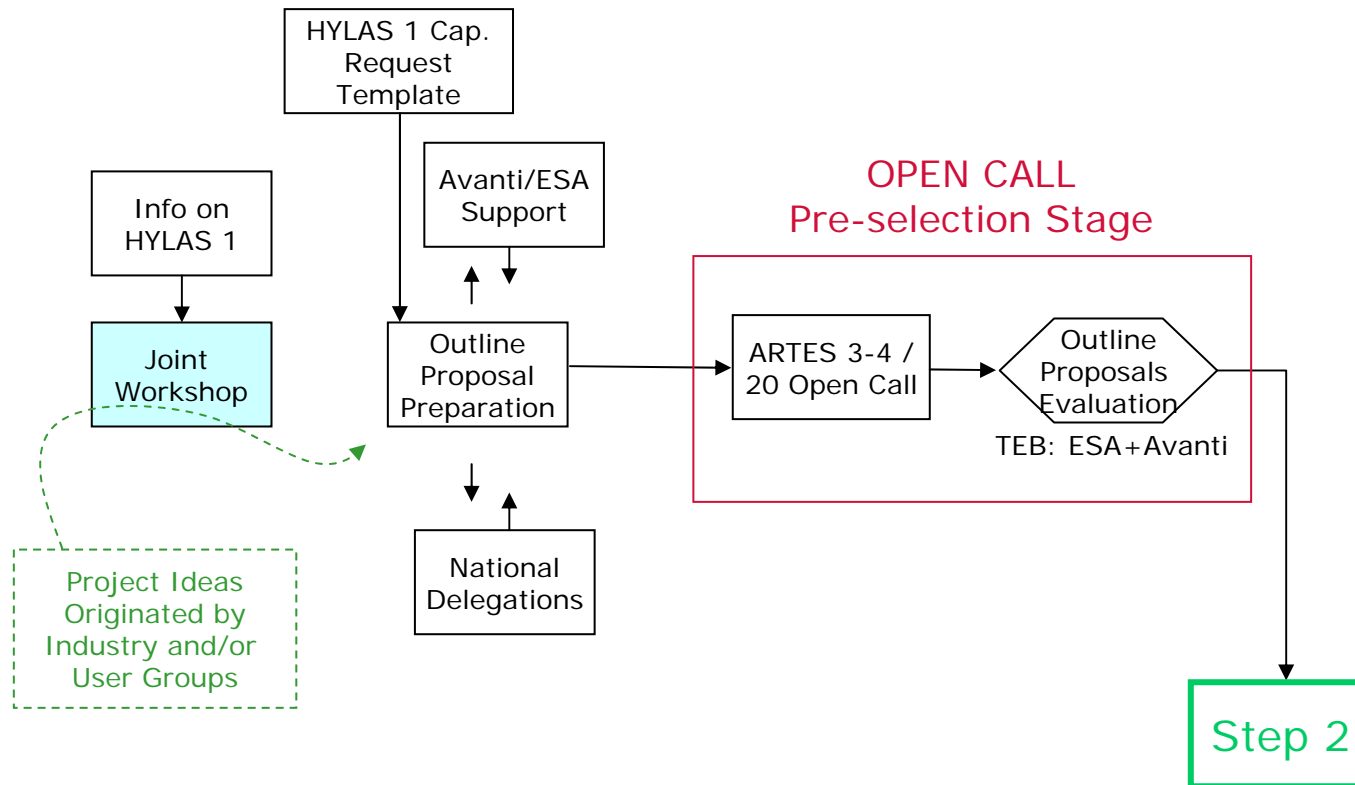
HYLAS 1 Cap. Request Template

Avanti/ESA Support

Info on HYLAS 1

Joint Workshop

Outline Proposal Preparation

National Delegations

Project Ideas Originated by Industry and/or User Groups

OPEN CALL
Pre-selection Stage

ARTES 3-4 / 20 Open Call

Outline Proposals Evaluation

TEB: ESA+Avanti

Step 2